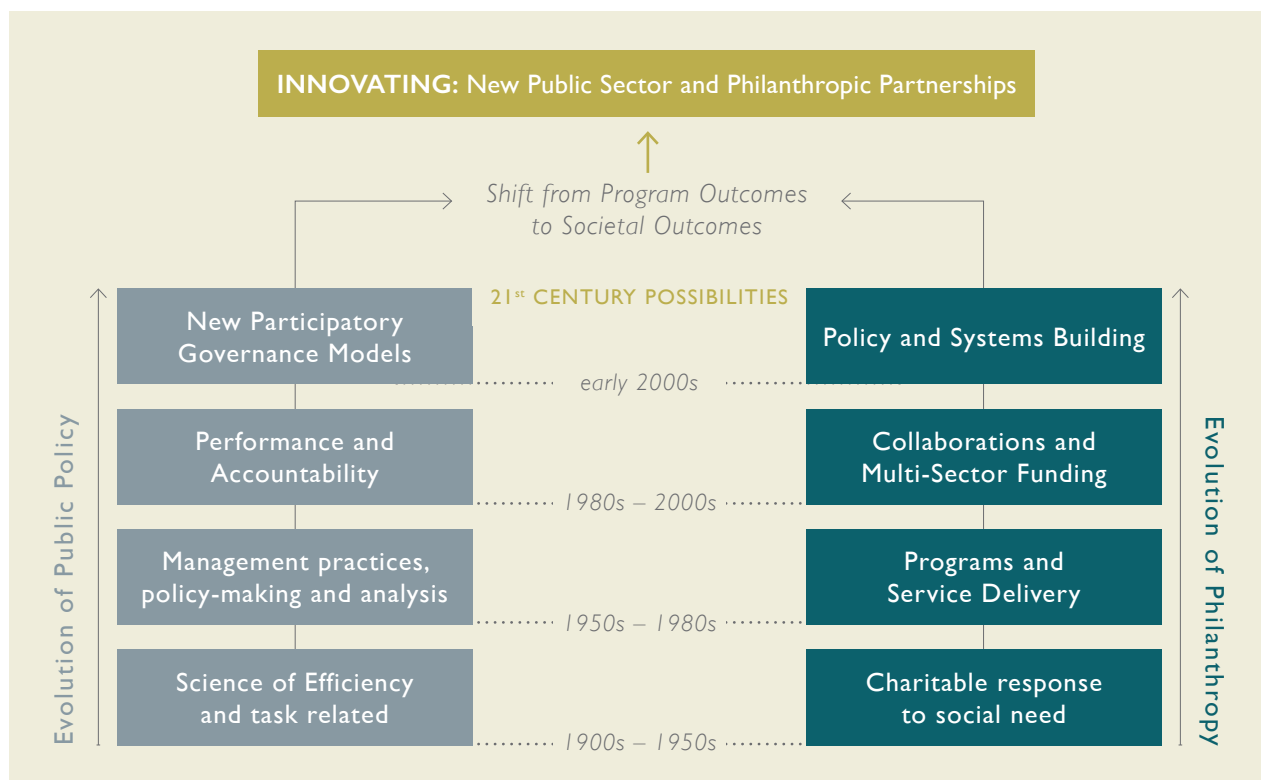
INNOVATING: New Public Sector and Philanthropic Partnerships

Shift from Program Outcomes to Societal Outcomes

21$^{st}$ CENTURY POSSIBILITIES

Evolution of Public Policy

New Participatory Governance Models

Performance and Accountability

Management practices, policy-making and analysis

Science of Efficiency and task related

early 2000s

1980s – 2000s

1950s – 1980s

1900s – 1950s

Policy and Systems Building

Collaborations and Multi-Sector Funding

Programs and Service Delivery

Charitable response to social need

Evolution of Philanthropy